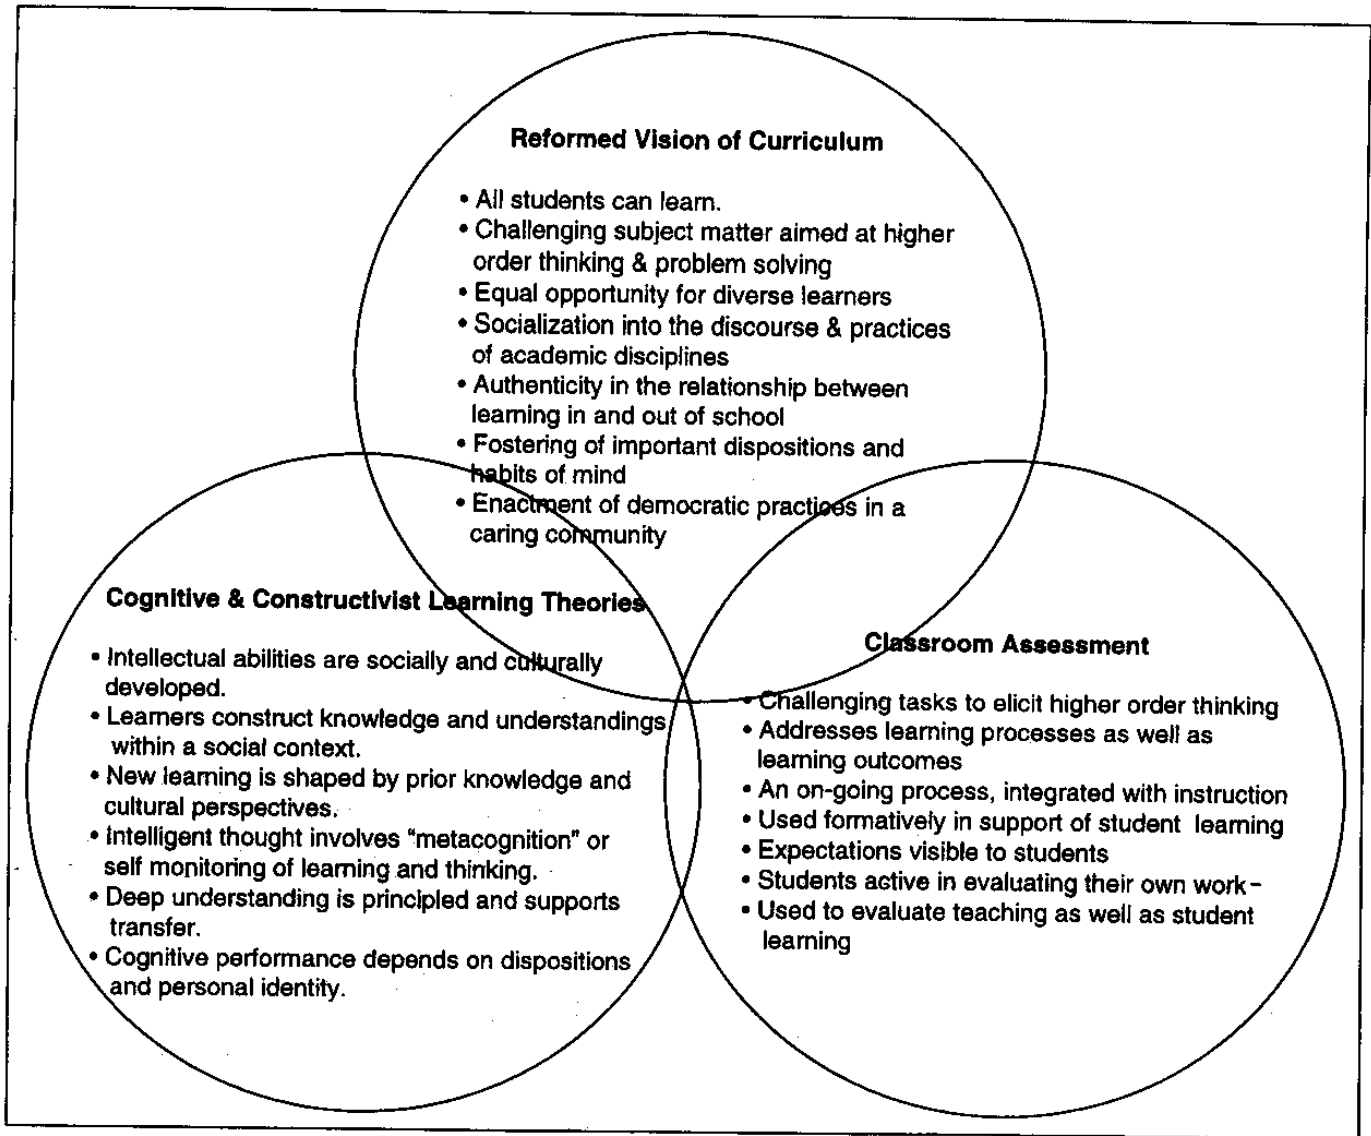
Reformed Vision of Curriculum

• All students can learn.
• Challenging subject matter aimed at higher order thinking & problem solving
• Equal opportunity for diverse learners
• Socialization into the discourse & practices of academic disciplines
• Authenticity in the relationship between learning in and out of school
• Fostering of important dispositions and habits of mind
• Enactment of democratic practices in a caring community

Cognitive & Constructivist Learning Theories

• Intellectual abilities are socially and culturally developed.
• Learners construct knowledge and understandings within a social context.
• New learning is shaped by prior knowledge and cultural perspectives.
• Intelligent thought involves "metacognition" or self monitoring of learning and thinking.
• Deep understanding is principled and supports transfer.
• Cognitive performance depends on dispositions and personal identity.

Classroom Assessment

• Challenging tasks to elicit higher order thinking
• Addresses learning processes as well as learning outcomes
• An on-going process, integrated with instruction
• Used formatively in support of student learning
• Expectations visible to students
• Students active in evaluating their own work
• Used to evaluate teaching as well as student learning